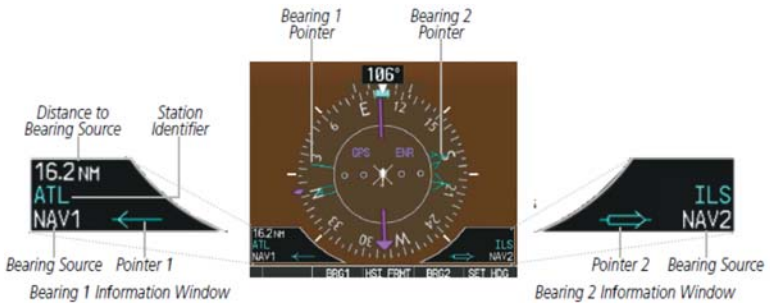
Bearing 1 Pointer

Bearing 2 Pointer

Distance to Bearing Source

Station Identifier

16.2 NM
ATL
NAV1

Bearing Source

Pointer 1

Bearing 1 Information Window

106°

E
12
15
S
21
24
W
30
33
N
3
6

GPS
ENR

16.2 NM
ATL
NAV1

ILS
NAV2

BRG1
HSI FRMT
BRG2
SET HDG

ILS
NAV2

Pointer 2

Bearing Source

Bearing 2 Information Window